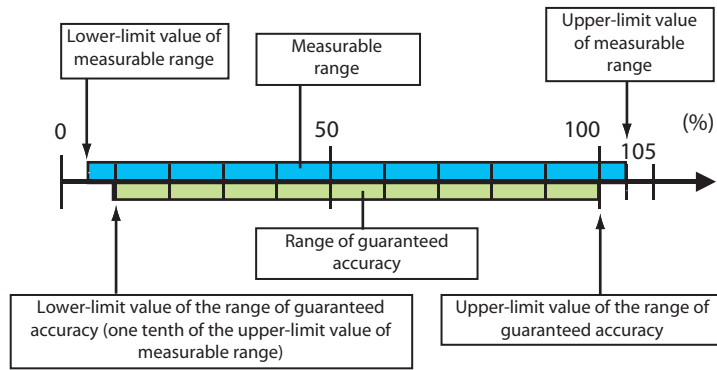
Lower-limit value of measurable range

Measurable range

Upper-limit value of measurable range

0

50

100

105

(%)

Range of guaranteed accuracy

Lower-limit value of the range of guaranteed accuracy (one tenth of the upper-limit value of measurable range)

Upper-limit value of the range of guaranteed accuracy